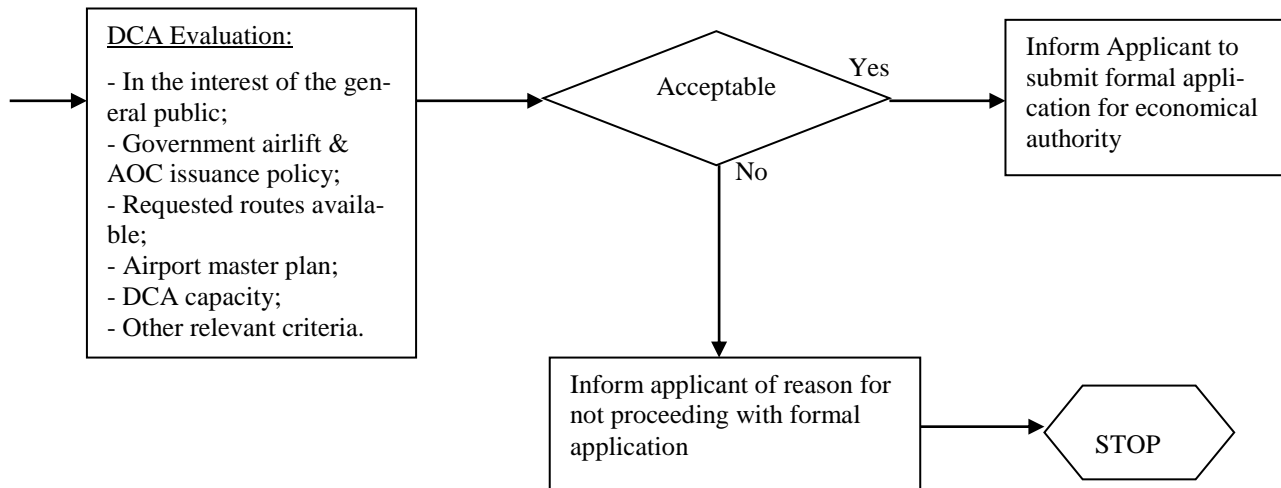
DCA Evaluation:

- In the interest of the general public;
- Government airlift & AOC issuance policy;
- Requested routes available;
- Airport master plan;
- DCA capacity;
- Other relevant criteria.

Acceptable

Yes

No

Inform Applicant to submit formal application for economical authority

Inform applicant of reason for not proceeding with formal application

STOP